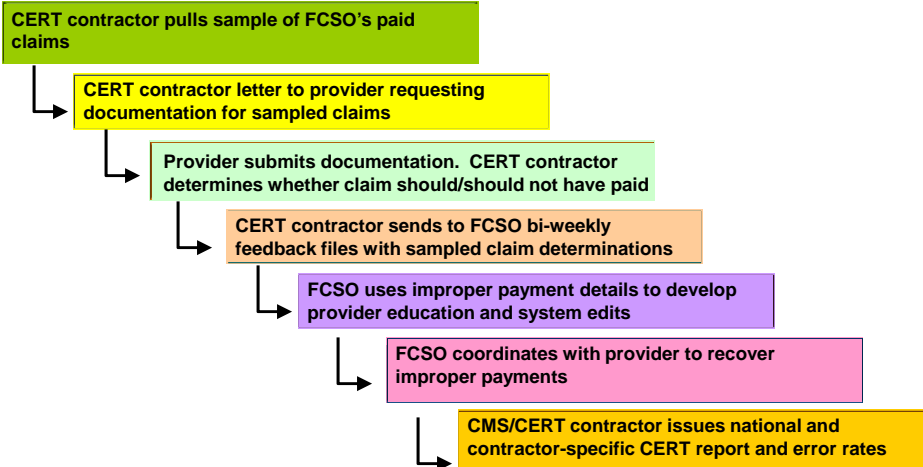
CERT contractor pulls sample of FCSO’s paid claims

CERT contractor letter to provider requesting documentation for sampled claims

Provider submits documentation. CERT contractor determines whether claim should/should not have paid

CERT contractor sends to FCSO bi-weekly feedback files with sampled claim determinations

FCSO uses improper payment details to develop provider education and system edits

FCSO coordinates with provider to recover improper payments

CMS/CERT contractor issues national and contractor-specific CERT report and error rates